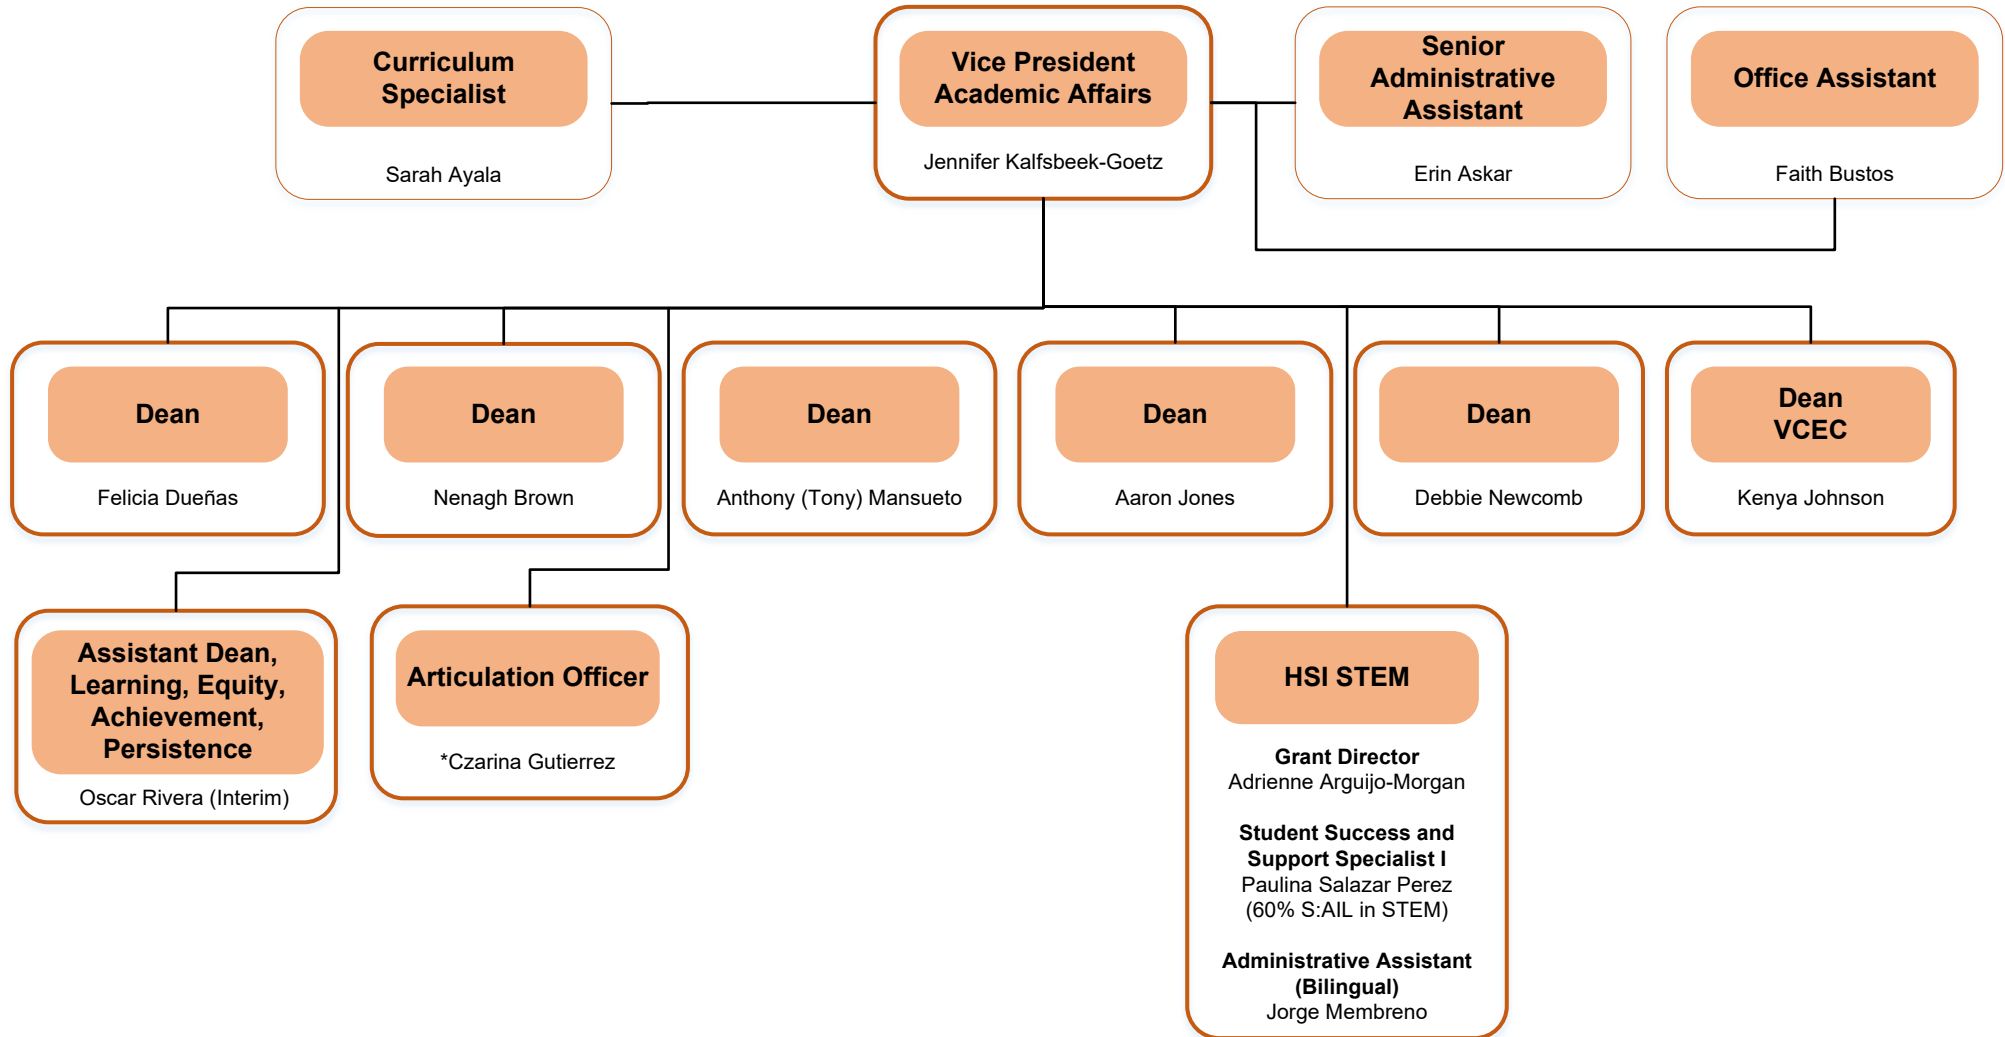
Curriculum Specialist

Sarah Ayala

Vice President Academic Affairs

Jennifer Kalfsbeek-Goetz

Senior Administrative Assistant

Erin Askar

Office Assistant

Faith Bustos

Dean

Felicia Dueñas

Dean

Nenagh Brown

Dean

Anthony (Tony) Mansueto

Dean

Aaron Jones

Dean

Debbie Newcomb

Dean VCEC

Kenya Johnson

Assistant Dean, Learning, Equity, Achievement, Persistence

Oscar Rivera (Interim)

Articulation Officer

*Czarina Gutierrez

HSI STEM

Grant Director
Adrienne Arguijo-Morgan

Student Success and Support Specialist I
Paulina Salazar Perez
(60% S:AIL in STEM)

Administrative Assistant (Bilingual)
Jorge Membreno